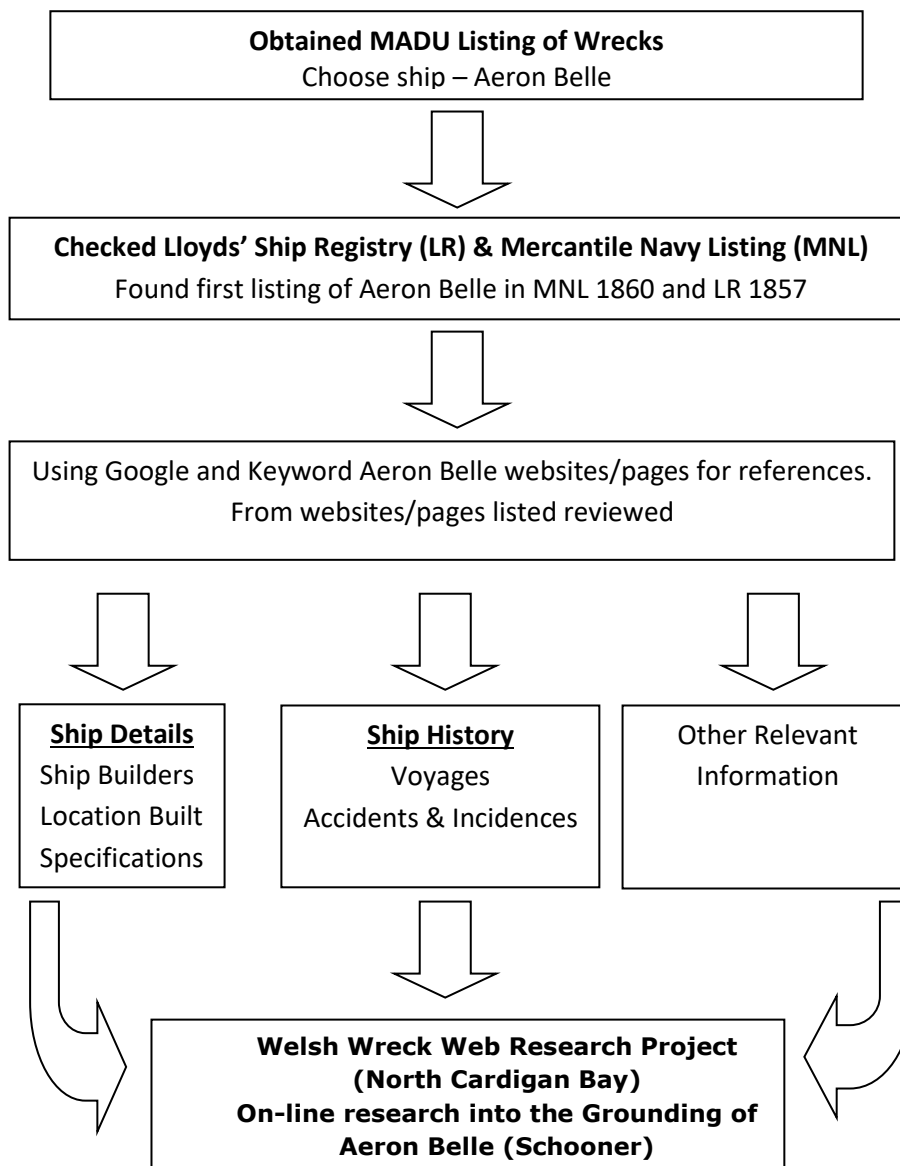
**Obtained MADU Listing of Wrecks**
Choose ship – Aeron Belle

**Checked Lloyds' Ship Registry (LR) & Mercantile Navy Listing (MNL)**
Found first listing of Aeron Belle in MNL 1860 and LR 1857

Using Google and Keyword Aeron Belle websites/pages for references. From websites/pages listed reviewed

**Ship Details**
Ship Builders
Location Built
Specifications

**Ship History**
Voyages
Accidents & Incidences

Other Relevant Information

**Welsh Wreck Web Research Project (North Cardigan Bay) On-line research into the Grounding of Aeron Belle (Schooner)**